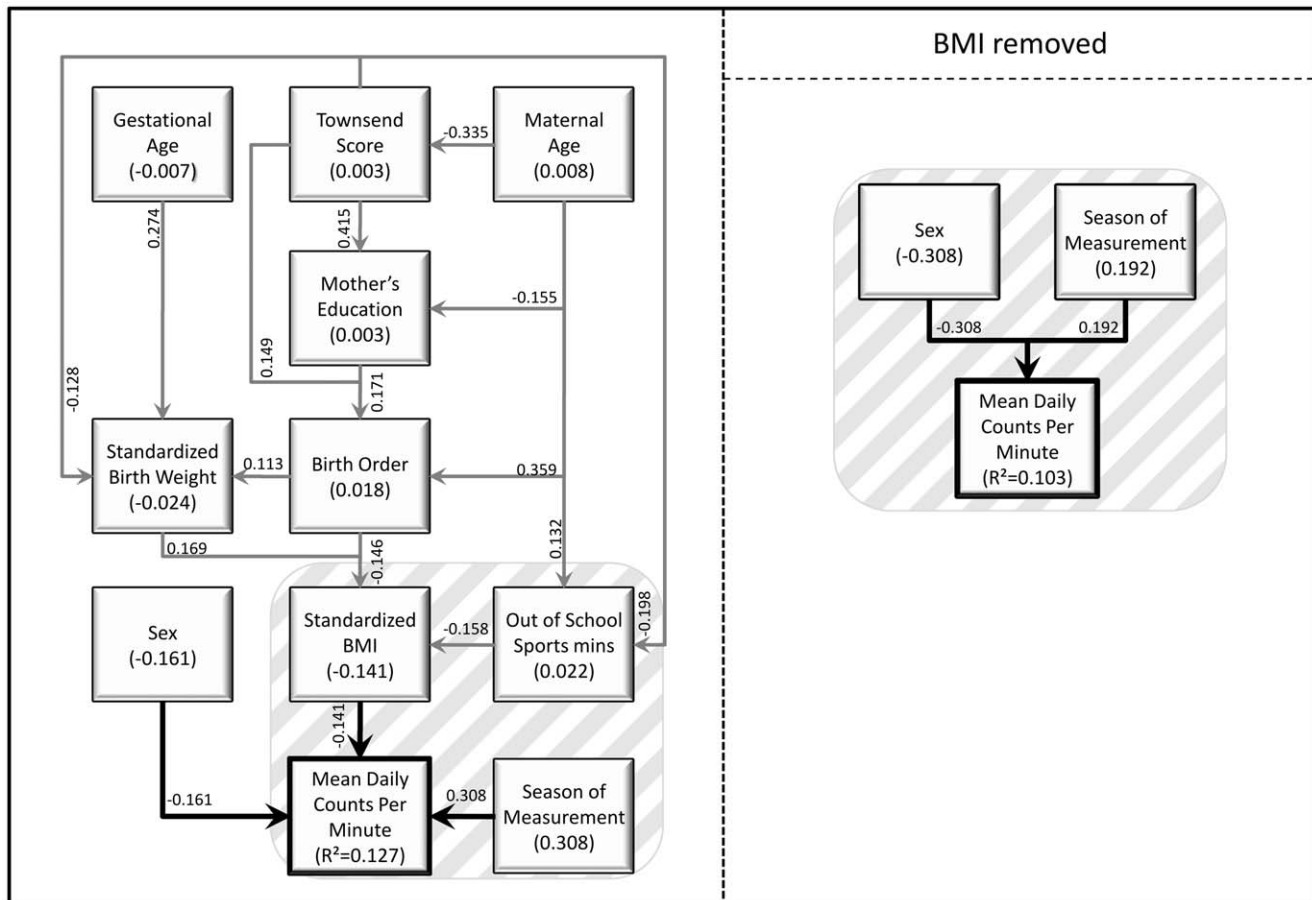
BMI removed

Gestational Age (-0.007)

Townsend Score (0.003)

-0.335

Maternal Age (0.008)

0.274

0.415

Mother's Education (0.003)

-0.155

0.149

0.171

-0.128

Standardized Birth Weight (-0.024)

0.113

Birth Order (0.018)

0.359

0.169

-0.146

0.132

-0.198

Sex (-0.161)

Standardized BMI (-0.141)

-0.158

Out of School Sports mins (0.022)

-0.141

-0.161

Mean Daily Counts Per Minute (R²=0.127)

0.308

Season of Measurement (0.308)

Sex (-0.308)

Season of Measurement (0.192)

-0.308

0.192

Mean Daily Counts Per Minute (R²=0.103)